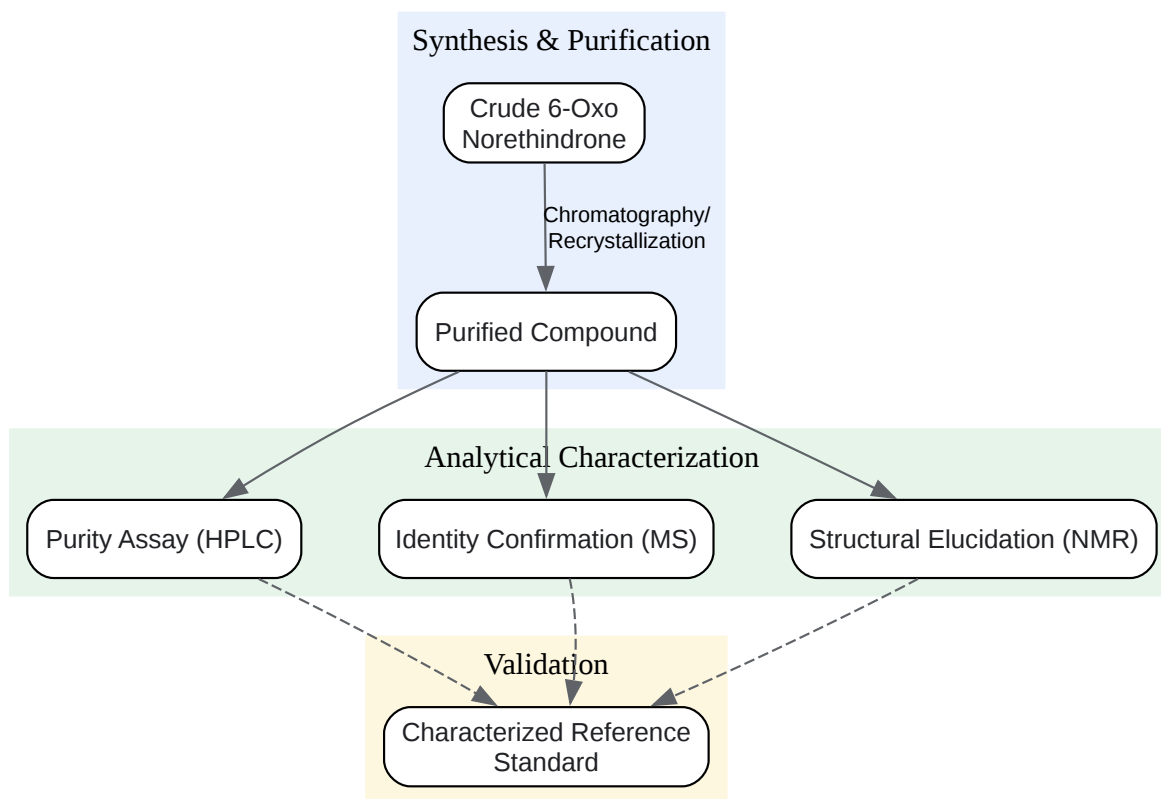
Synthesis & Purification

Crude 6-Oxo Norethindrone

Chromatography/ Recrystallization

Purified Compound

Analytical Characterization

Purity Assay (HPLC)

Identity Confirmation (MS)

Structural Elucidation (NMR)

Validation

Characterized Reference Standard